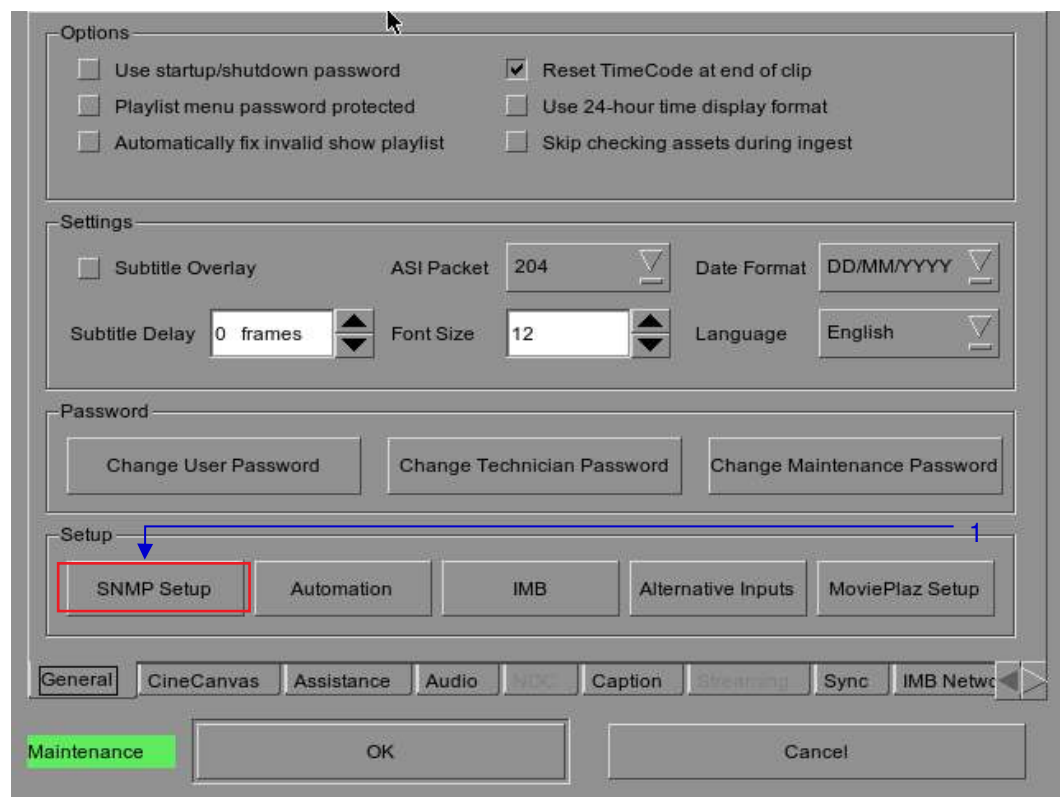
Options

Use startup/shutdown password
Playlist menu password protected
Automatically fix invalid show playlist

Reset TimeCode at end of clip
Use 24-hour time display format
Skip checking assets during ingest

Settings

Subtitle Overlay
ASI Packet 204
Date Format DD/MM/YYYY
Subtitle Delay 0 frames
Font Size 12
Language English

Password

Change User Password
Change Technician Password
Change Maintenance Password

Setup

1

SNMP Setup
Automation
IMB
Alternative Inputs
MoviePlaz Setup

General
CineCanvas
Assistance
Audio
NDC
Caption
Streaming
Sync
IMB Netwo

Maintenance
OK
Cancel